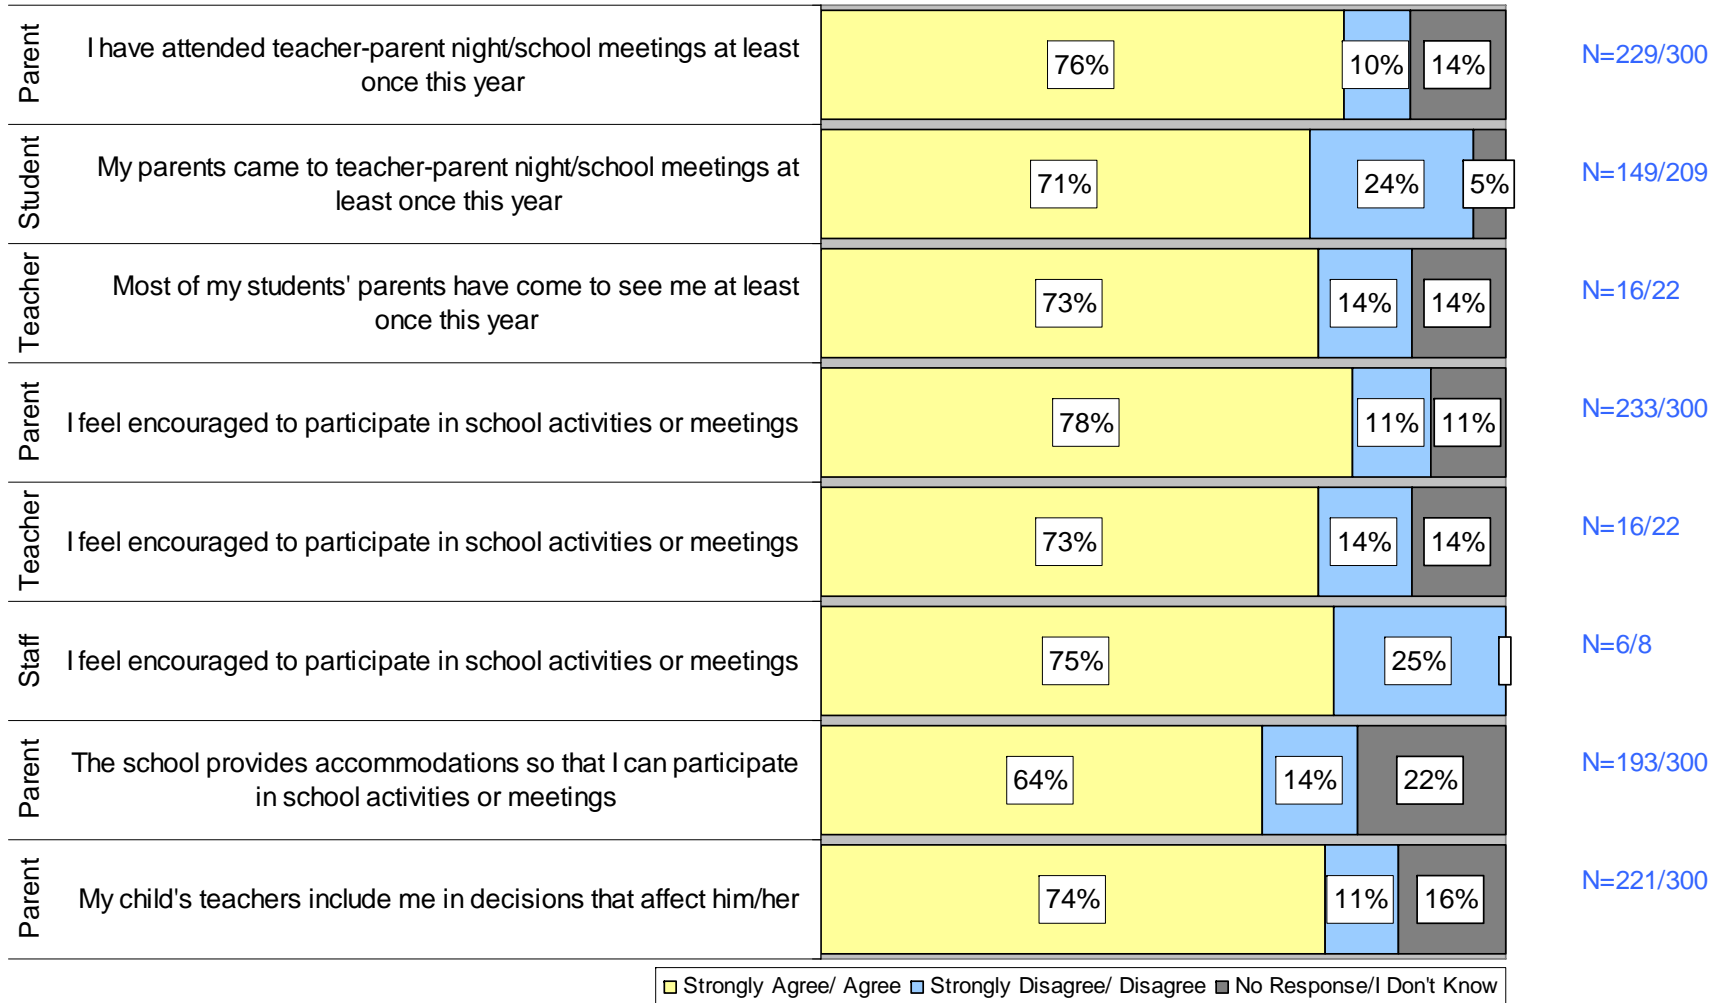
| | | | | | |
|---|---|---|---|---|---|
| Parent | I have attended teacher-parent night/school meetings at least once this year | 76% | 10% | 14% | N=229/300 |
| Student | My parents came to teacher-parent night/school meetings at least once this year | 71% | 24% | 5% | N=149/209 |
| Teacher | Most of my students' parents have come to see me at least once this year | 73% | 14% | 14% | N=16/22 |
| Parent | I feel encouraged to participate in school activities or meetings | 78% | 11% | 11% | N=233/300 |
| Teacher | I feel encouraged to participate in school activities or meetings | 73% | 14% | 14% | N=16/22 |
| Staff | I feel encouraged to participate in school activities or meetings | 75% | 25% | | N=6/8 |
| Parent | The school provides accommodations so that I can participate in school activities or meetings | 64% | 14% | 22% | N=193/300 |
| Parent | My child's teachers include me in decisions that affect him/her | 74% | 11% | 16% | N=221/300 |

Strongly Agree/ Agree Strongly Disagree/ Disagree No Response/I Don't Know